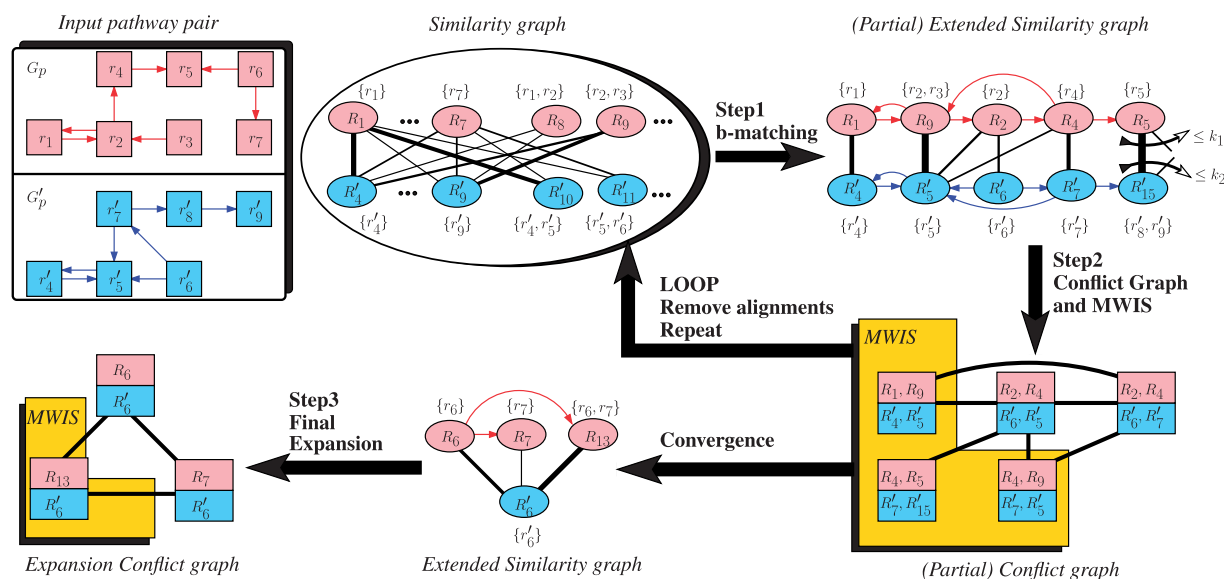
Input pathway pair

$G_p$

$r_4$ $r_5$ $r_6$

$r_1$ $r_2$ $r_3$ $r_7$

$G'_p$

$r'_7$ $r'_8$ $r'_9$

$r'_4$ $r'_5$ $r'_6$

Similarity graph

$\{r_1\}$ $\{r_7\}$ $\{r_1, r_2\}$ $\{r_2, r_3\}$

$R_1$ ... $R_7$ $R_8$ $R_9$ ...

$R'_4$ ... $R'_9$ $R'_{10}$ $R'_{11}$ ...

$\{r'_4\}$ $\{r'_9\}$ $\{r'_4, r'_5\}$ $\{r'_5, r'_6\}$

Step1
b-matching

(Partial) Extended Similarity graph

$\{r_1\}$ $\{r_2, r_3\}$ $\{r_2\}$ $\{r_4\}$ $\{r_5\}$

$R_1$ $R_9$ $R_2$ $R_4$ $R_5$

$\leq k_1$

$\leq k_2$

$R'_4$ $R'_5$ $R'_6$ $R'_7$ $R'_{15}$

$\{r'_4\}$ $\{r'_5\}$ $\{r'_6\}$ $\{r'_7\}$ $\{r'_8, r'_9\}$

Step2
Conflict Graph
and MWIS

LOOP
Remove alignments
Repeat

MWIS

$R_1, R_9$ $R_2, R_4$ $R_2, R_4$

$R'_4, R'_5$ $R'_6, R'_5$ $R'_6, R'_7$

$R_4, R_5$ $R_4, R_9$

$R'_7, R'_{15}$ $R'_7, R'_5$

(Partial) Conflict graph

Convergence

$\{r_6\}$ $\{r_7\}$ $\{r_6, r_7\}$

$R_6$ $R_7$ $R_{13}$

$R'_6$

$\{r'_6\}$

Extended Similarity graph

Step3
Final
Expansion

MWIS

$R_6$
$R'_6$

$R_{13}$
$R'_6$

$R_7$
$R'_6$

Expansion Conflict graph